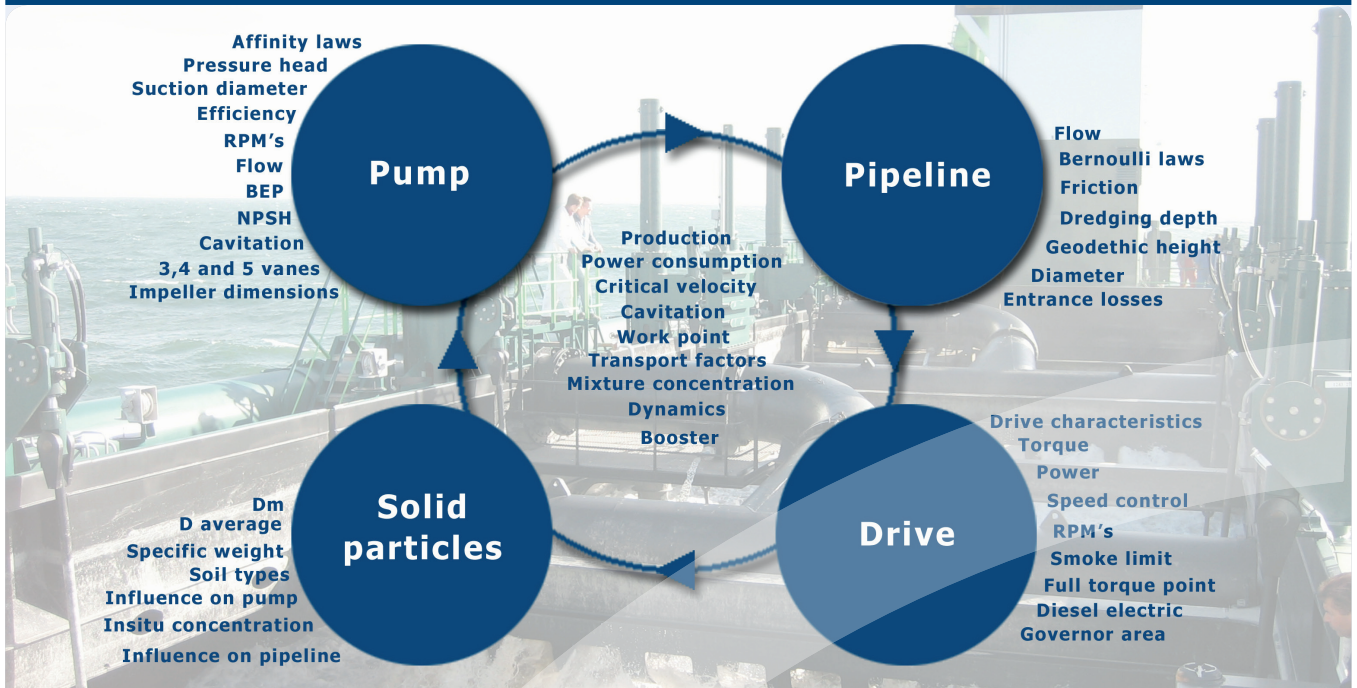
Affinity laws
Pressure head
Suction diameter
Efficiency
RPM's
Flow
BEP
NPSH
Cavitation
3,4 and 5 vanes
Impeller dimensions

Pump

Pipeline

Flow
Bernoulli laws
Friction
Dredging depth
Geodethic height
Diameter
Entrance losses

Production
Power consumption
Critical velocity
Cavitation
Work point
Transport factors
Mixture concentration
Dynamics
Booster

Drive characteristics
Torque
Power
Speed control
RPM's
Smoke limit
Full torque point
Diesel electric
Governor area

Drive

Solid particles

Dm
D average
Specific weight
Soil types
Influence on pump
Insitu concentration
Influence on pipeline